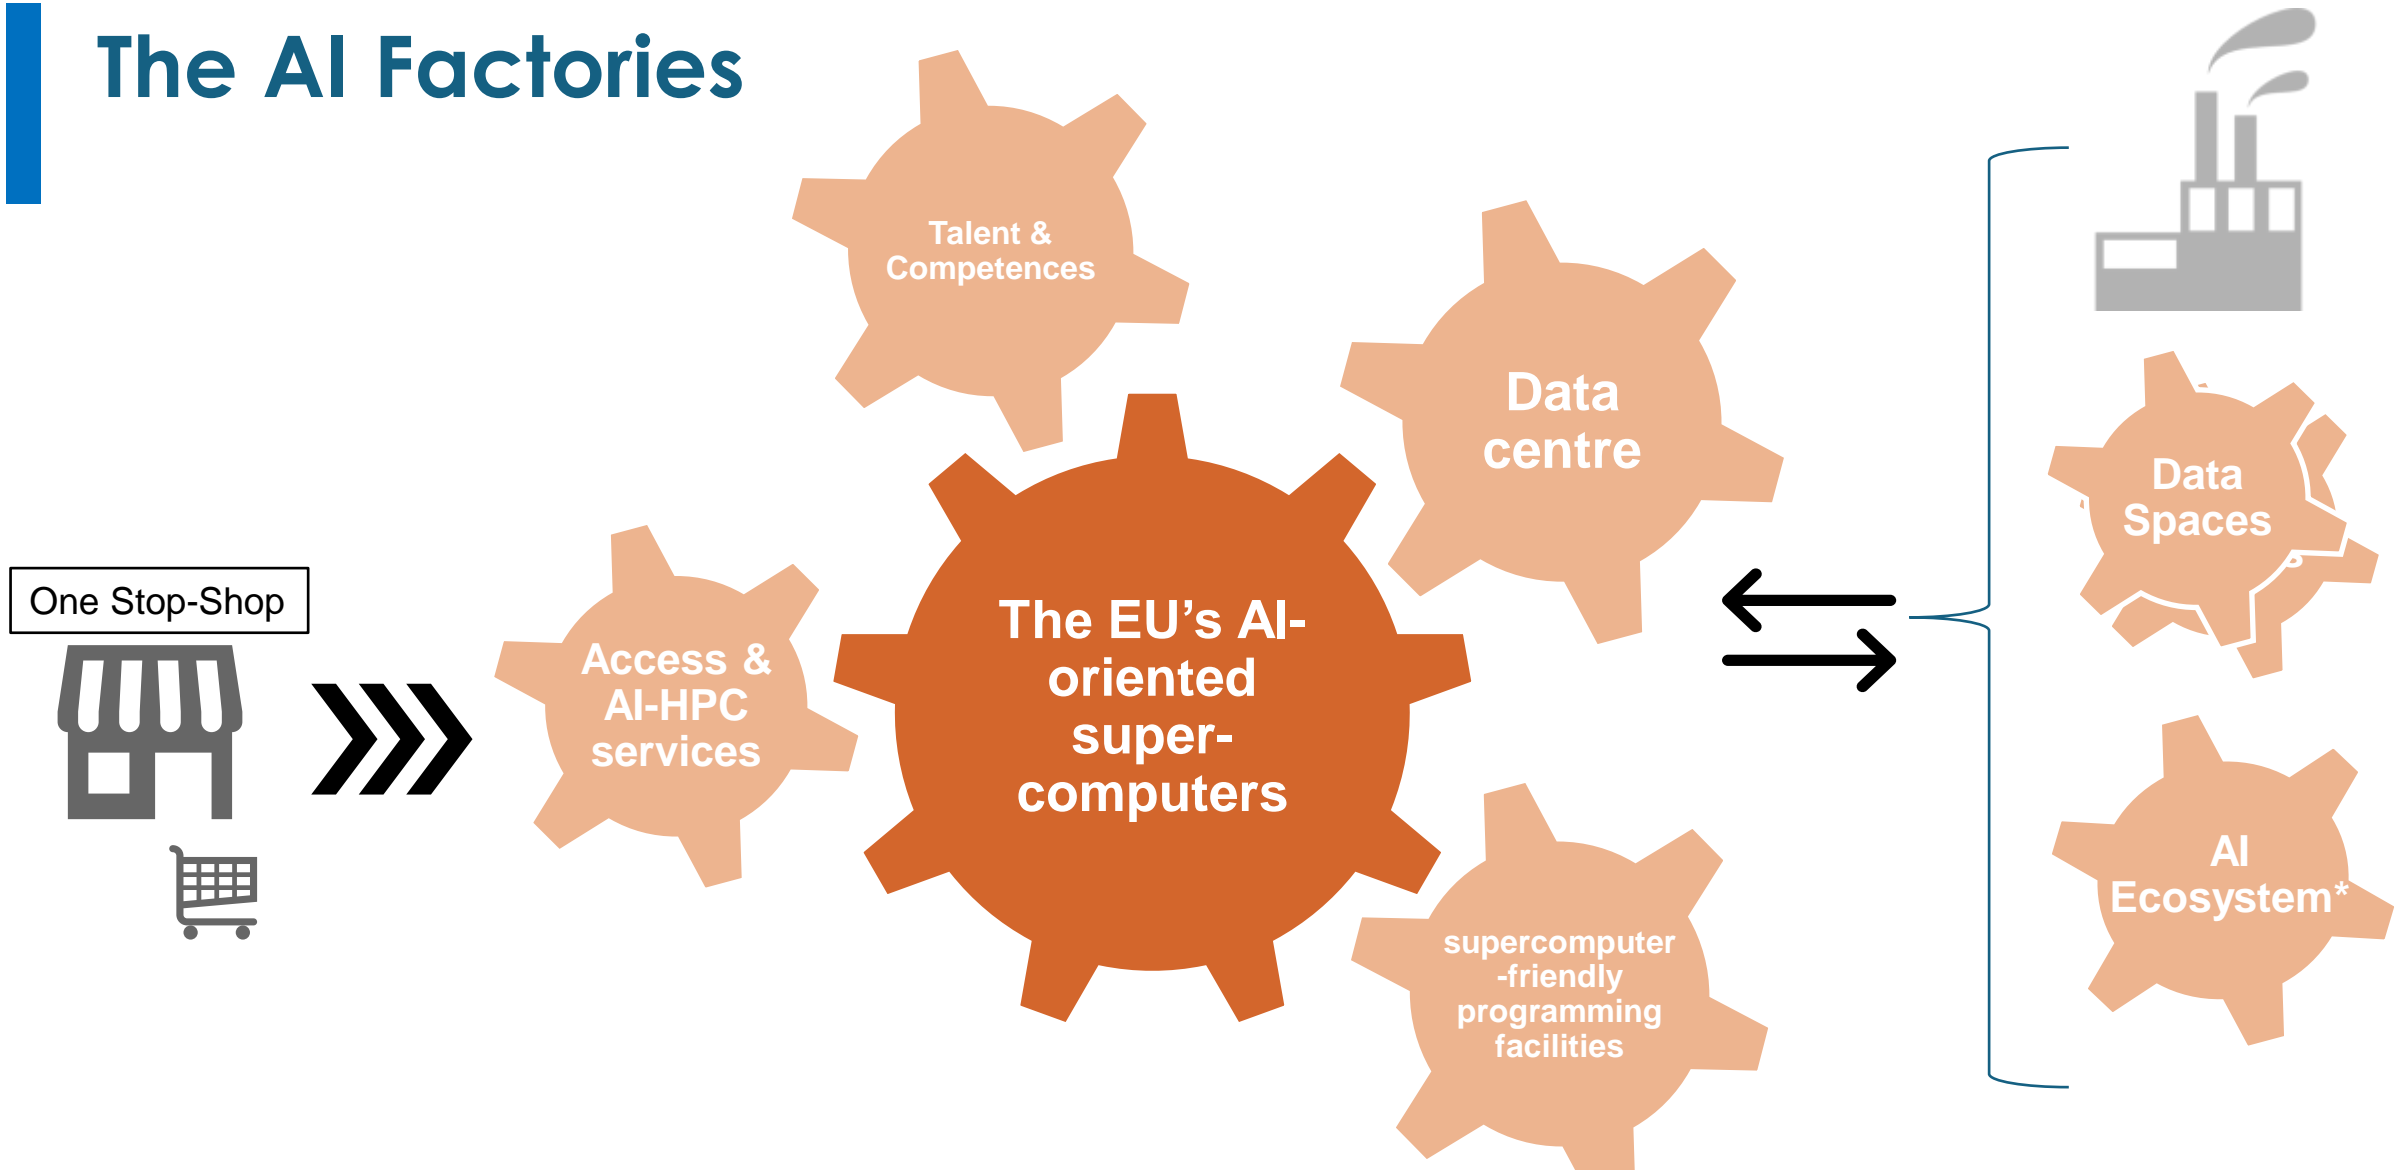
The AI Factories

One Stop-Shop

Access & AI-HPC services

Talent & Competences

The EU's AI-oriented super-computers

Data centre

supercomputer -friendly programming facilities

Data Spaces

AI Ecosystem*